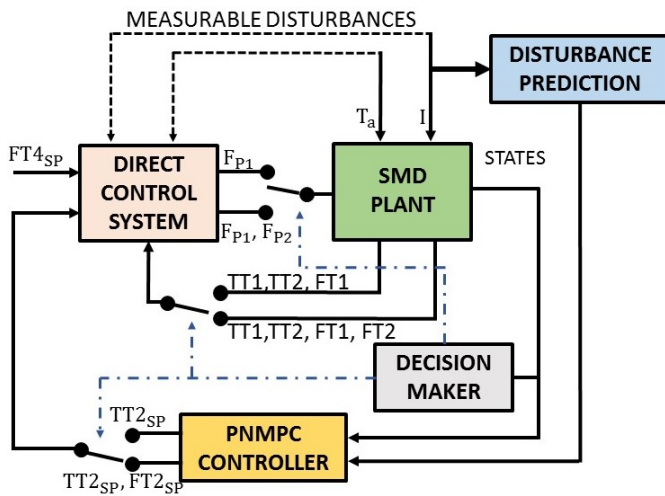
MEASURABLE DISTURBANCES

DISTURBANCE PREDICTION

$T_a$

I

$FT4_{SP}$

DIRECT CONTROL SYSTEM

$F_{P1}$

$F_{P1}$, $F_{P2}$

SMD PLANT

STATES

TT1,TT2, FT1

TT1,TT2, FT1, FT2

DECISION MAKER

$TT2_{SP}$

$TT2_{SP}$, $FT2_{SP}$

PNMPC CONTROLLER